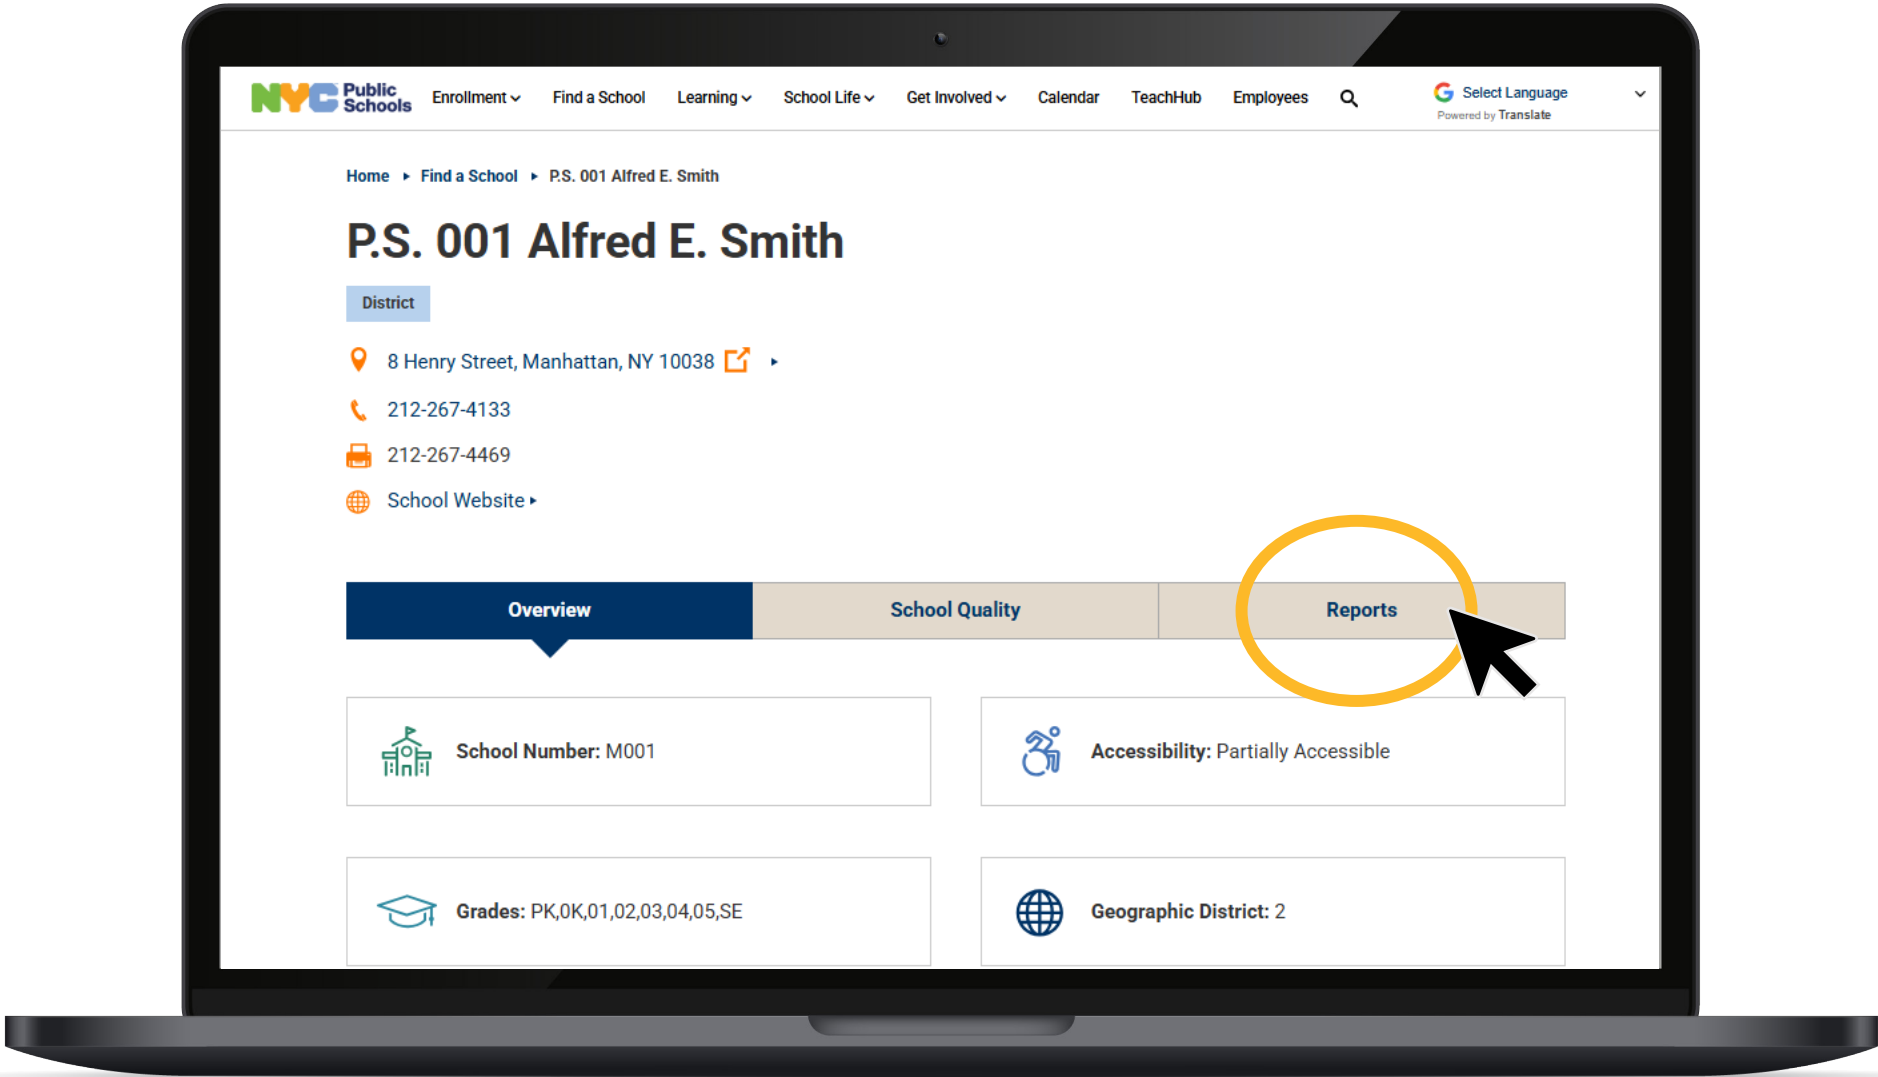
NYC Public Schools Enrollment Find a School Learning School Life Get Involved Calendar TeachHub Employees

Select Language
Powered by Translate

Home ▸ Find a School ▸ P.S. 001 Alfred E. Smith

P.S. 001 Alfred E. Smith

District

8 Henry Street, Manhattan, NY 10038

212-267-4133

212-267-4469

School Website ▸

| Overview | School Quality | Reports |
|---|---|---|

School Number: M001

Accessibility: Partially Accessible

Grades: PK,0K,01,02,03,04,05,SE

Geographic District: 2